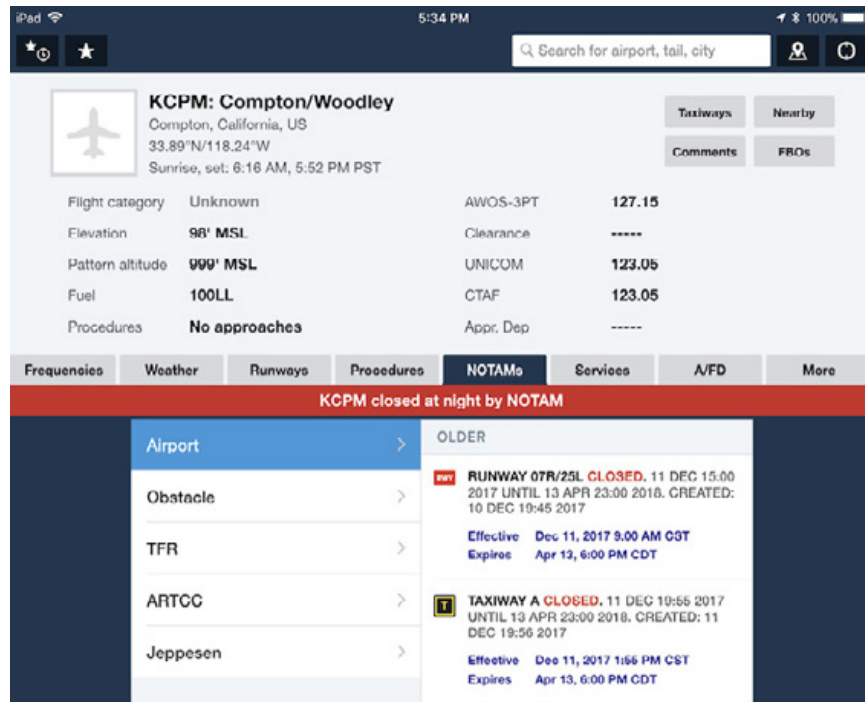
iPad

5:34 PM

100%

Search for airport, tail, city

KCPM: Compton/Woodley
Compton, California, US
33.89°N/118.24°W
Sunrise, set: 6:16 AM, 5:52 PM PST

Taxiways
Nearby
Comments
FBOs

| Flight category | Unknown | AWOS-3PT | 127.15 |
|---|---|---|---|
| Elevation | 98' MSL | Clearance | ----- |
| Pattern altitude | 999' MSL | UNICOM | 123.05 |
| Fuel | 100LL | CTAF | 123.05 |
| Procedures | No approaches | Appr. Dep | ----- |

Frequencies
Weather
Runways
Procedures
NOTAMs
Services
A/FD
More

KCPM closed at night by NOTAM

Airport
Obstacle
TFR
ARTCC
Jeppesen

OLDER

RWY
RUNWAY 07R/25L CLOSED. 11 DEC 15:00 2017 UNTIL 13 APR 23:00 2018. CREATED: 10 DEC 19:45 2017
Effective Dec 11, 2017 9:00 AM CST
Expires Apr 13, 6:00 PM CDT

T
TAXIWAY A CLOSED. 11 DEC 19:55 2017 UNTIL 13 APR 23:00 2018. CREATED: 11 DEC 19:56 2017
Effective Dec 11, 2017 1:55 PM CST
Expires Apr 13, 6:00 PM CDT